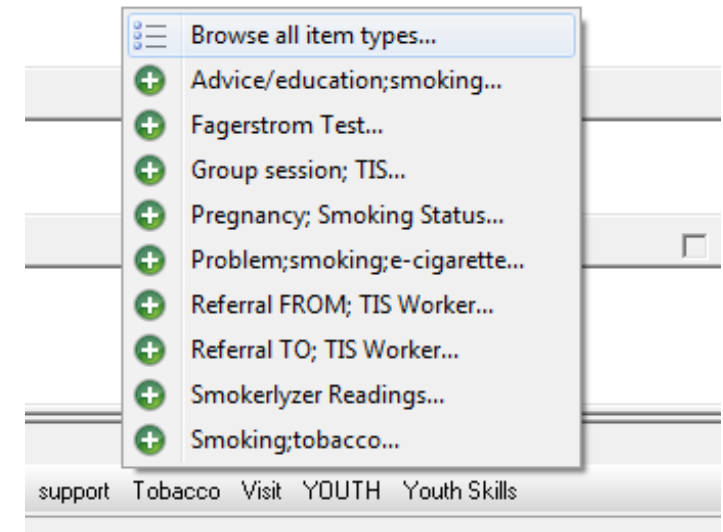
Browse all item types...
Advice/education;smoking...
Fagerstrom Test...
Group session; TIS...
Pregnancy; Smoking Status...
Problem;smoking;e-cigarette...
Referral FROM; TIS Worker...
Referral TO; TIS Worker...
Smokerlyzer Readings...
Smoking;tobacco...

support Tobacco Visit YOUTH Youth Skills